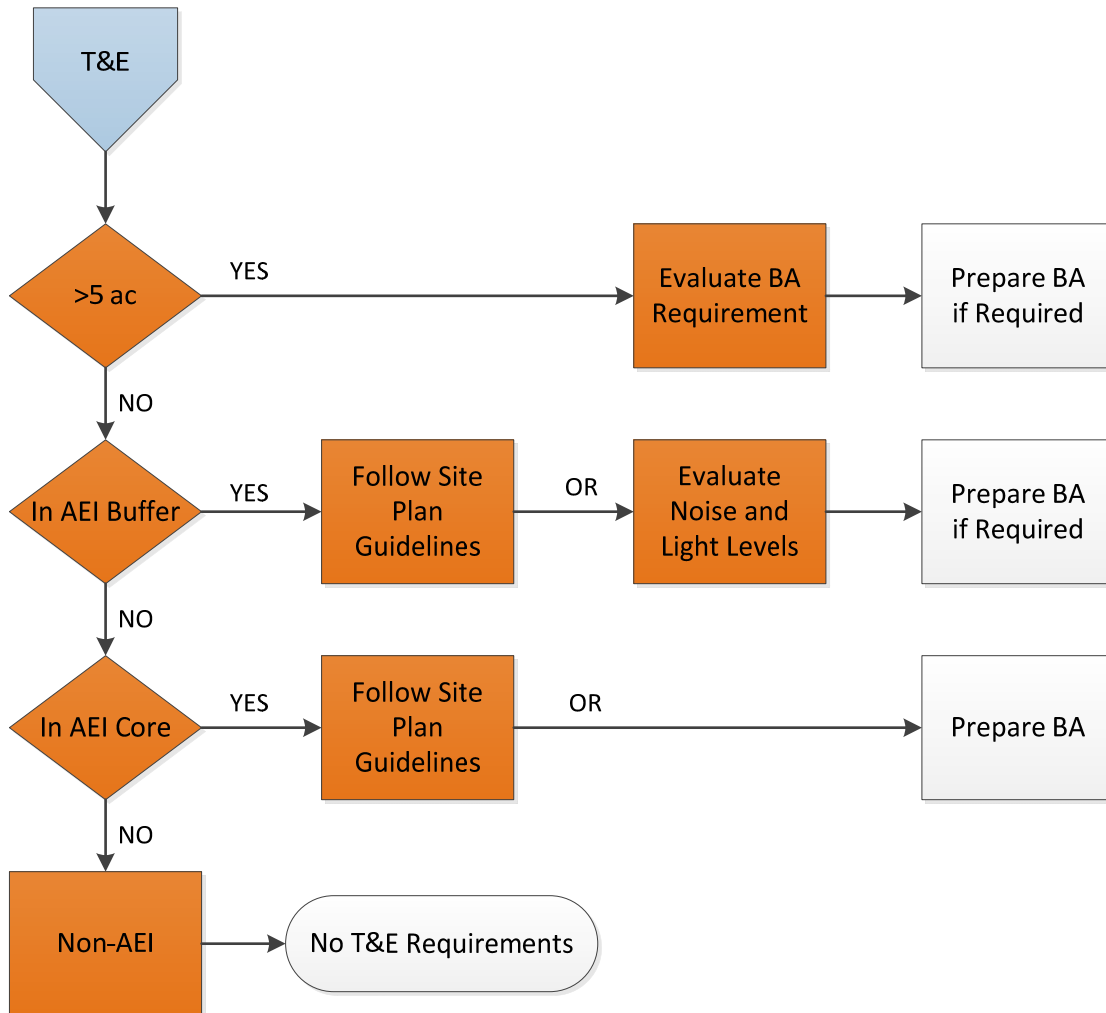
T&E

>5 ac

YES

Evaluate BA Requirement

Prepare BA if Required

NO

In AEI Buffer

YES

Follow Site Plan Guidelines

OR

Evaluate Noise and Light Levels

Prepare BA if Required

NO

In AEI Core

YES

Follow Site Plan Guidelines

OR

Prepare BA

NO

Non-AEI

No T&E Requirements